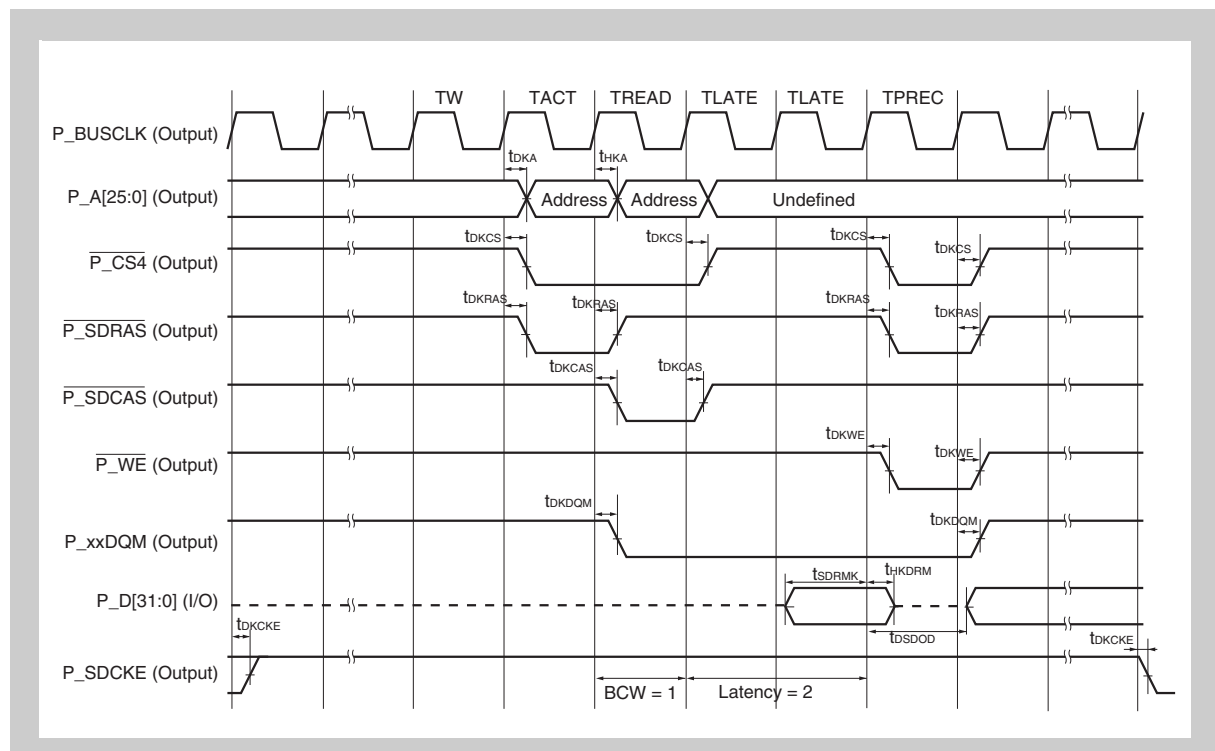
TW TACT TREAD TLATE TLATE TPREC

P_BUSCLK (Output)

$t_{DKA}$ $t_{HKA}$

P_A[25:0] (Output)

Address Address Undefined

$t_{DKCS}$ $t_{DKCS}$ $t_{DKCS}$ $t_{DKCS}$

$\overline{P\_CS4}$ (Output)

$t_{DKRAS}$ $t_{DKRAS}$ $t_{DKRAS}$ $t_{DKRAS}$

$\overline{P\_SDRAS}$ (Output)

$t_{DKCAS}$ $t_{DKCAS}$

$\overline{P\_SDCAS}$ (Output)

$t_{DKWE}$ $t_{DKWE}$

$\overline{P\_WE}$ (Output)

$t_{DKDQM}$ $t_{DKDQM}$

P_xxDQM (Output)

$t_{SDRMK}$ $t_{HKDRM}$

P_D[31:0] (I/O)

$t_{DKCKE}$ $t_{DSDOD}$ $t_{DKCKE}$

P_SDCKE (Output)

BCW = 1 Latency = 2